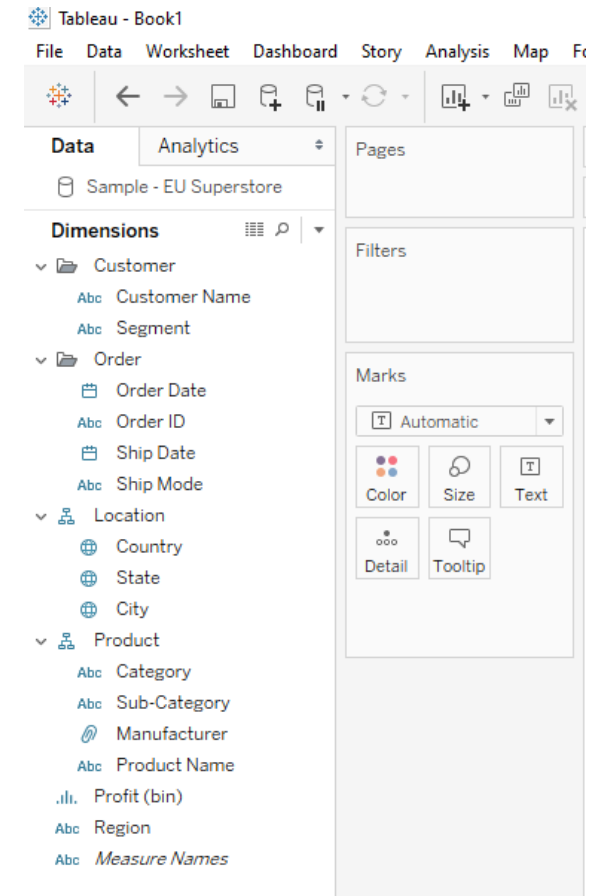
Tableau - Book1

File Data Worksheet Dashboard Story Analysis Map Fo

Data Analytics

Sample - EU Superstore

Dimensions

Customer
Abc Customer Name
Abc Segment
Order
Order Date
Abc Order ID
Ship Date
Abc Ship Mode
Location
Country
State
City
Product
Abc Category
Abc Sub-Category
Manufacturer
Abc Product Name
Profit (bin)
Abc Region
Abc Measure Names

Pages

Filters

Marks

Automatic

Color Size Text

Detail Tooltip